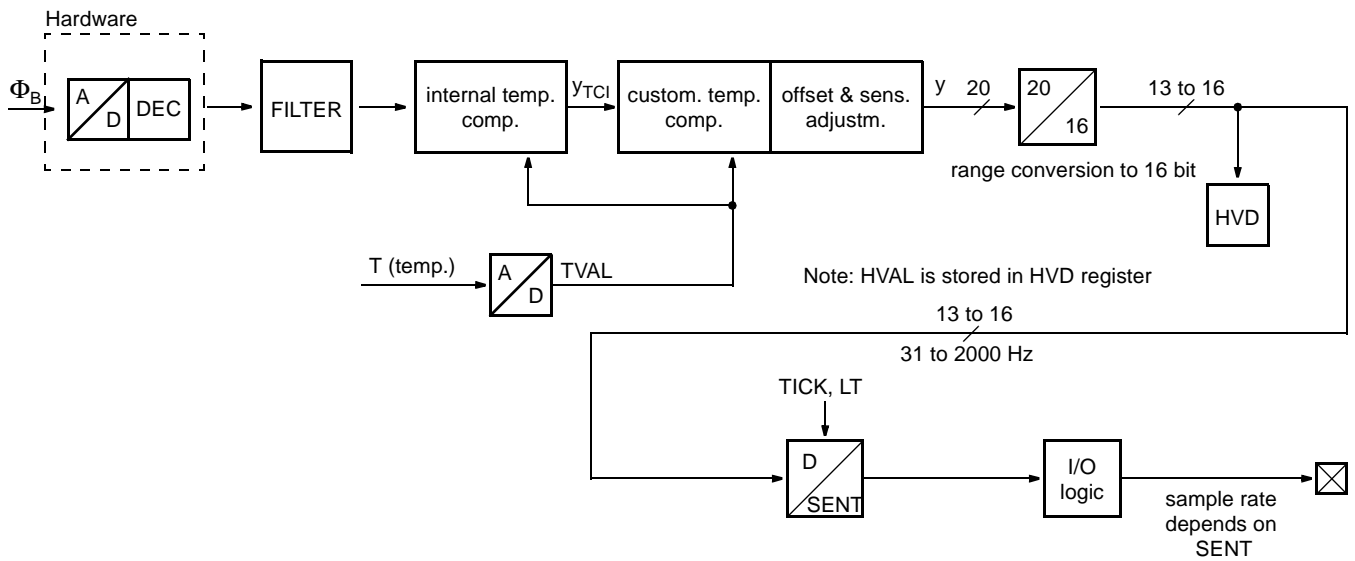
Hardware

$\Phi_B$

A

D

DEC

FILTER

internal temp. comp.

$y_{TCI}$

custom. temp. comp.

offset & sens. adjustm.

y

20

20

16

13 to 16

range conversion to 16 bit

HVD

T (temp.)

A

D

TVAL

Note: HVAL is stored in HVD register

13 to 16

31 to 2000 Hz

TICK, LT

D

SENT

I/O logic

sample rate depends on SENT